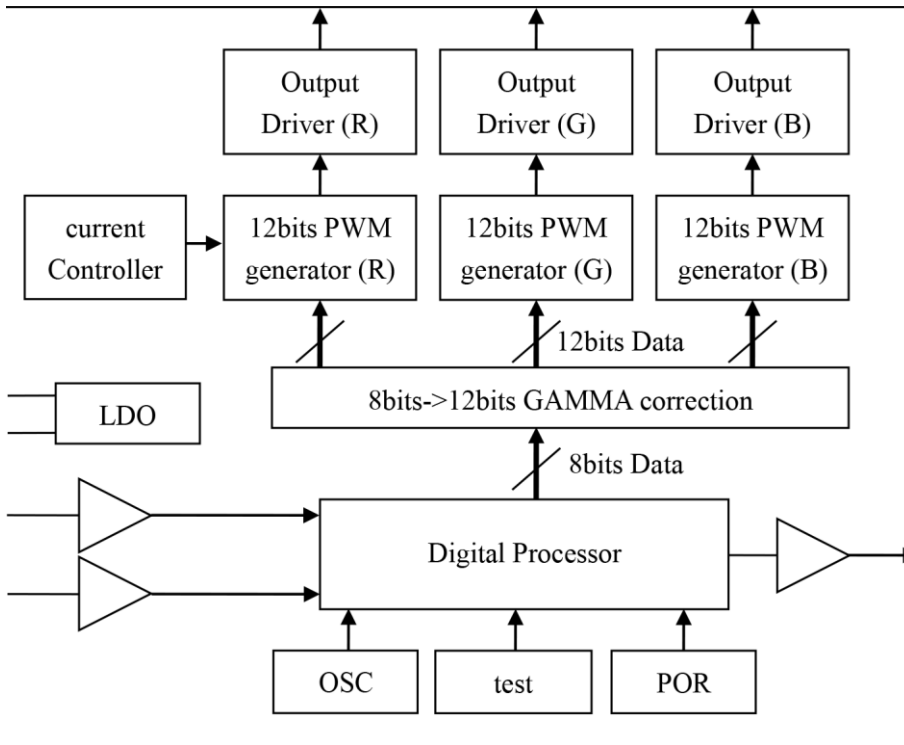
Output Driver (R)

Output Driver (G)

Output Driver (B)

current Controller

12bits PWM generator (R)

12bits PWM generator (G)

12bits PWM generator (B)

12bits Data

LDO

8bits->12bits GAMMA correction

8bits Data

Digital Processor

OSC

test

POR